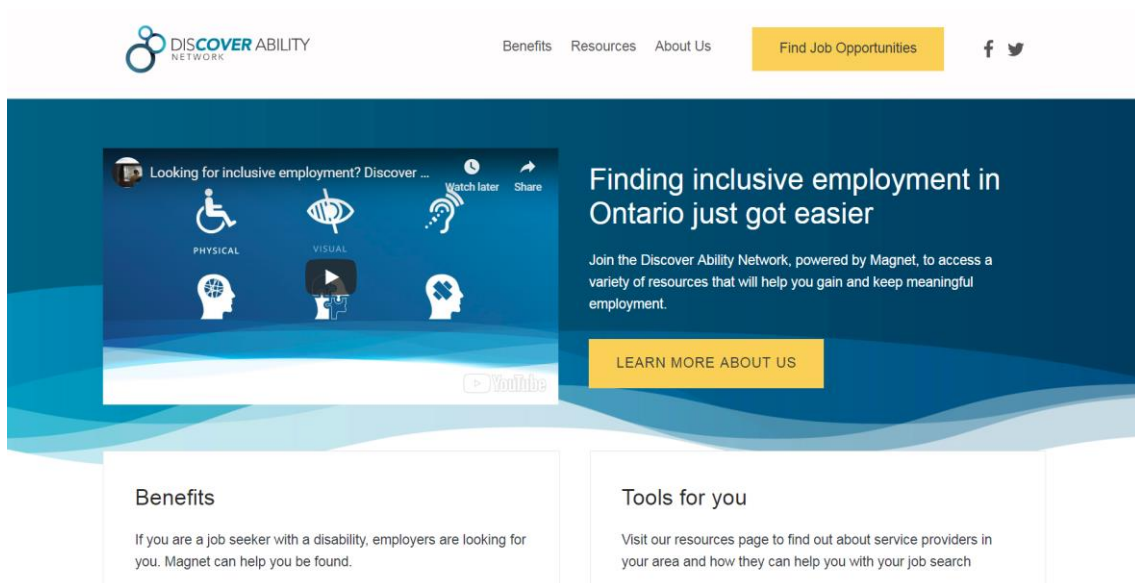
DISCOVER ABILITY NETWORK

Benefits Resources About Us

Find Job Opportunities

f

Looking for inclusive employment? Discover ...

Watch later Share

PHYSICAL

VISUAL

YouTube

Finding inclusive employment in Ontario just got easier

Join the Discover Ability Network, powered by Magnet, to access a variety of resources that will help you gain and keep meaningful employment.

LEARN MORE ABOUT US

Benefits

If you are a job seeker with a disability, employers are looking for you. Magnet can help you be found.

Tools for you

Visit our resources page to find out about service providers in your area and how they can help you with your job search